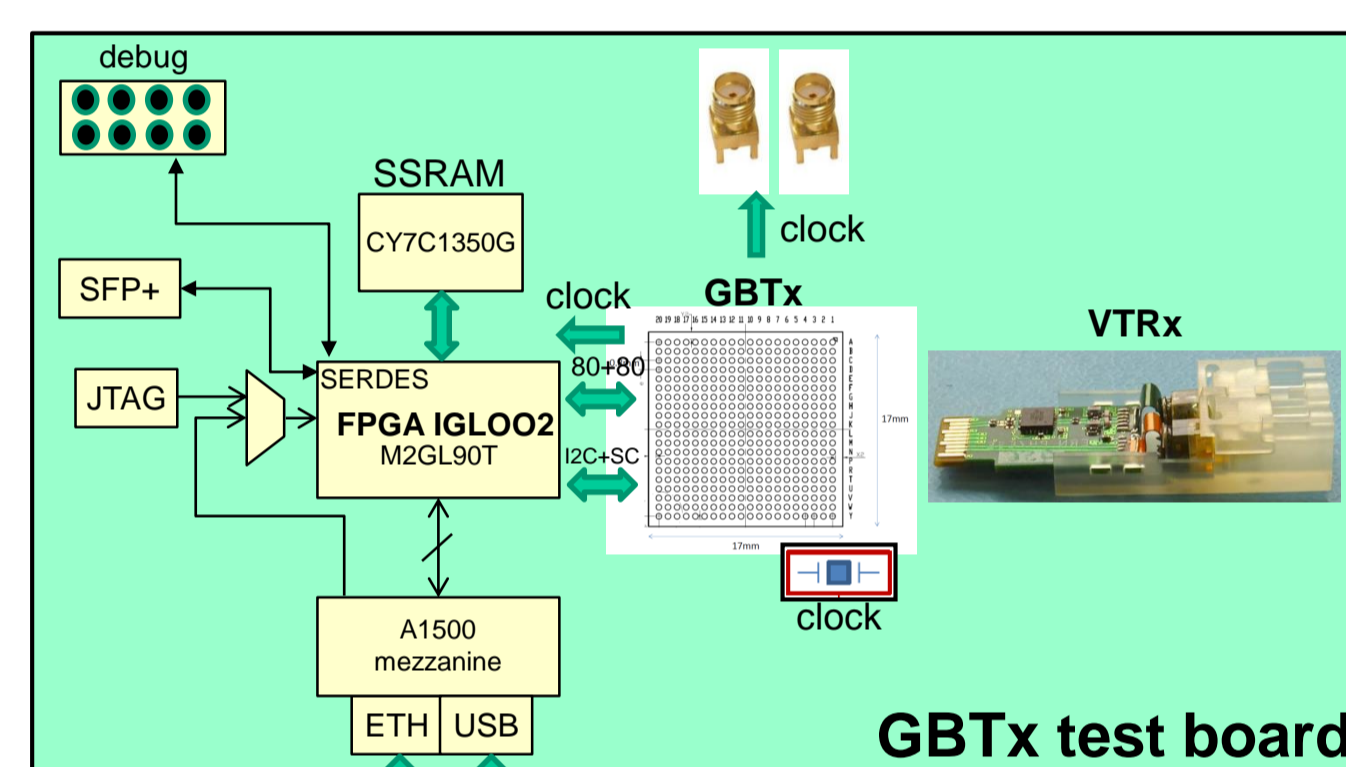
debug

SSRAM
CY7C1350G

clock

SFP+

JTAG

SERDES
FPGA IGLOO2
M2GL90T

clock
GBTx

80+80

I2C+SC

20 19 18 17 16 15 14 13 12 11 10 9 8 7 6 5 4 3 2 1

A B C D E F G H J K L M N P R T U V W Y

17mm

17mm

VTRx

clock

A1500
mezzanine

ETH USB

GBTx test board